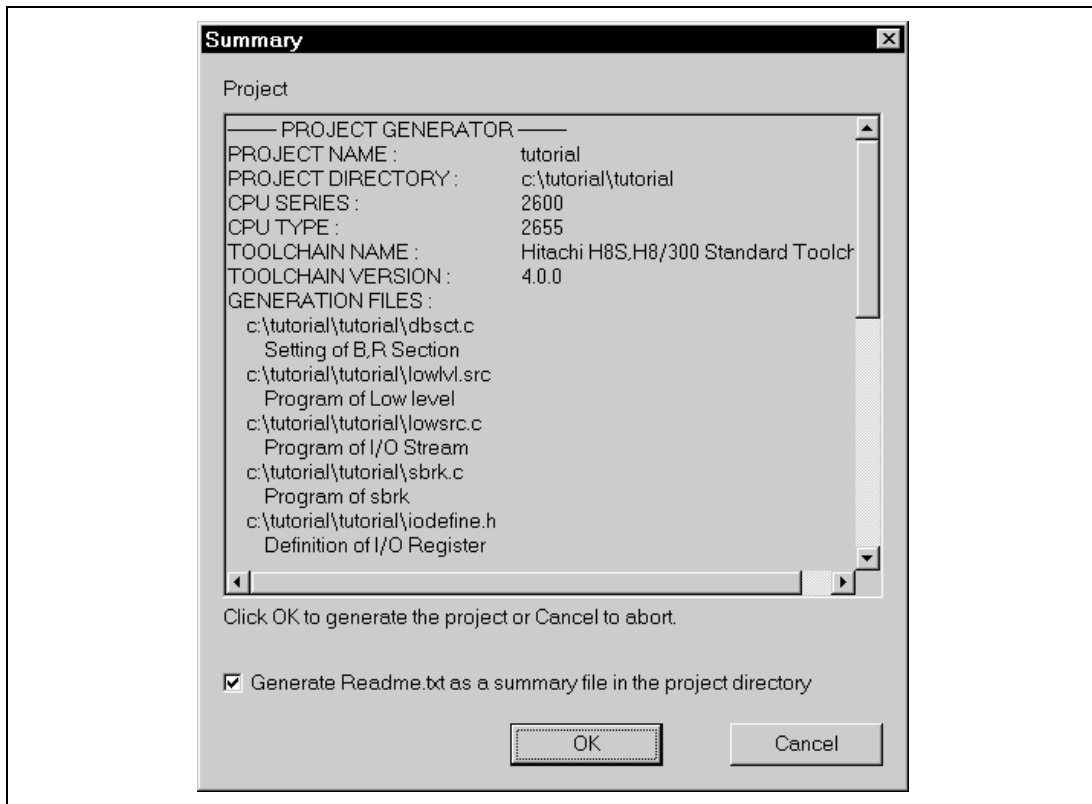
Summary

Project

—— PROJECT GENERATOR ——
PROJECT NAME : tutorial
PROJECT DIRECTORY : c:\tutorial\tutorial
CPU SERIES : 2600
CPU TYPE : 2655
TOOLCHAIN NAME : Hitachi H8S,H8/300 Standard Toolch
TOOLCHAIN VERSION : 4.0.0
GENERATION FILES :
c:\tutorial\tutorial\dbsct.c
Setting of B,R Section
c:\tutorial\tutorial\lowlvl.src
Program of Low level
c:\tutorial\tutorial\lowsrc.c
Program of I/O Stream
c:\tutorial\tutorial\sbrk.c
Program of sbrk
c:\tutorial\tutorial\iodefine.h
Definition of I/O Register

Click OK to generate the project or Cancel to abort.

☑ Generate Readme.txt as a summary file in the project directory

OK

Cancel